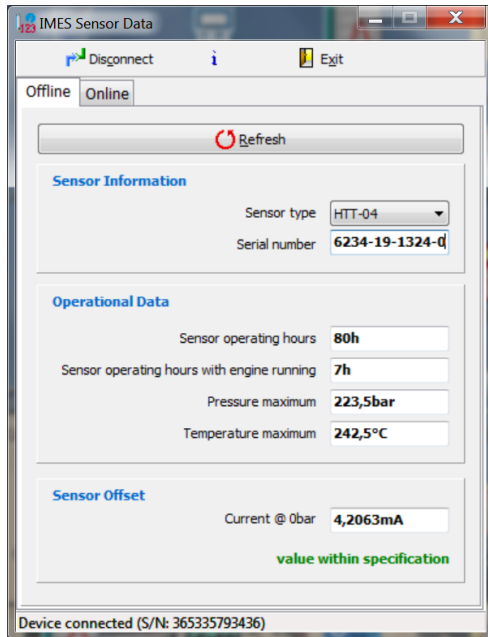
IMES Sensor Data

Disconnect
i
Exit

Offline
Online

Refresh

Sensor Information
Sensor type HTT-04
Serial number 6234-19-1324-0

Operational Data
Sensor operating hours 80h
Sensor operating hours with engine running 7h
Pressure maximum 223,5bar
Temperature maximum 242,5°C

Sensor Offset
Current @ 0bar 4,2063mA
value within specification

Device connected (S/N: 365335793436)